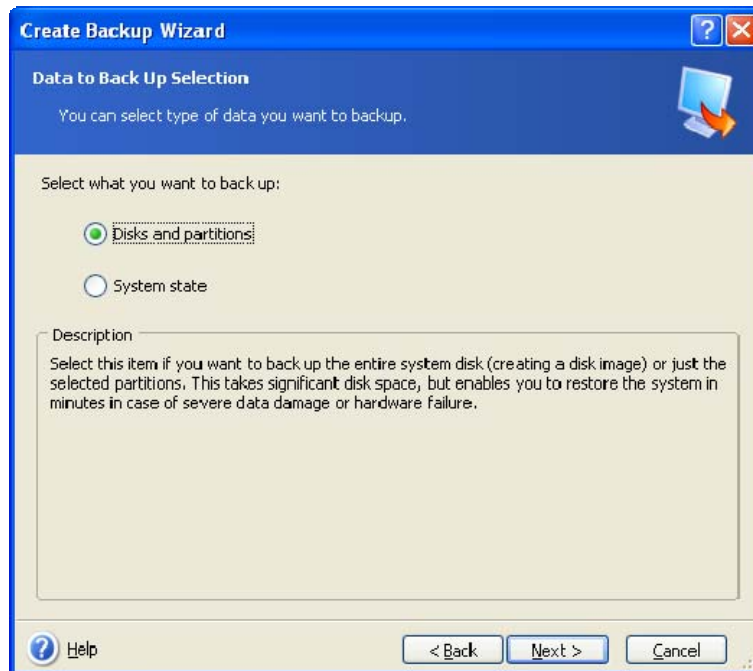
Create Backup Wizard

Data to Back Up Selection

You can select type of data you want to backup.

Select what you want to back up:

Disks and partitions

System state

Description

Select this item if you want to back up the entire system disk (creating a disk image) or just the selected partitions. This takes significant disk space, but enables you to restore the system in minutes in case of severe data damage or hardware failure.

Help

< Back

Next >

Cancel